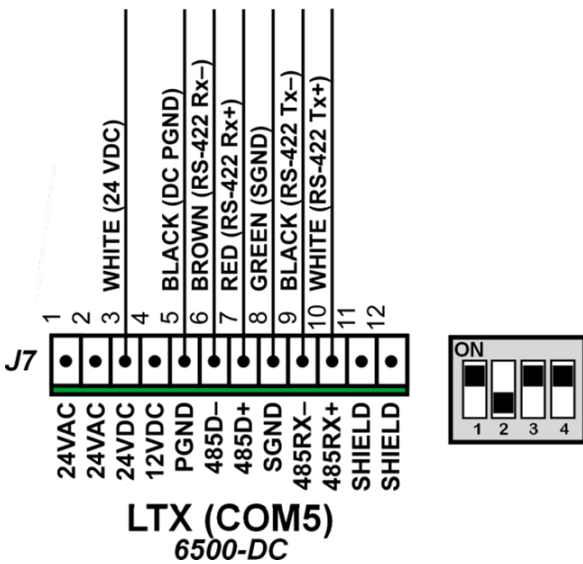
WHITE (24 VDC)
BLACK (DC PGND)
BROWN (RS-422 Rx–)
RED (RS-422 Rx+)
GREEN (SGND)
BLACK (RS-422 Tx–)
WHITE (RS-422 Tx+)

1 2 3 4 5 6 7 8 9 10 11 12

J7

24VAC
24VAC
24VDC
12VDC
PGND
485D–
485D+
SGND
485RX–
485RX+
SHIELD
SHIELD

LTX (COM5)
6500-DC

ON
1 2 3 4